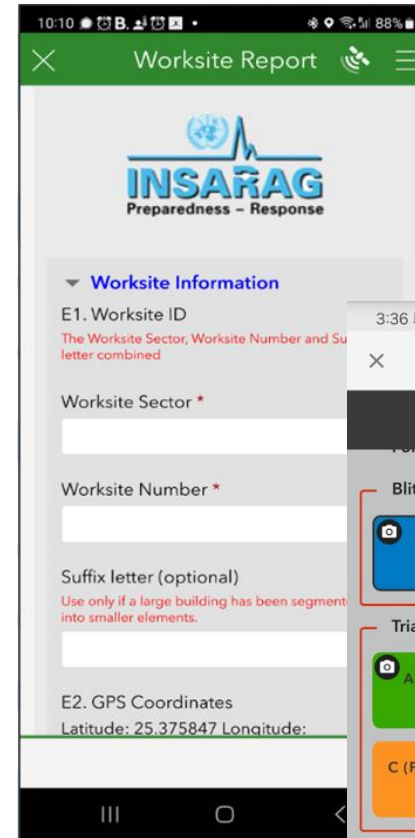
10:10 B. 88%

Worksite Report

INSARAG
Preparedness – Response

Worksite Information

E1. Worksite ID
The Worksite Sector, Worksite Number and Su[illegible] letter combined

Worksite Sector *

Worksite Number *

Suffix letter (optional)
Use only if a large building has been segment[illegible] into smaller elements.

E2. GPS Coordinates
Latitude: 25.375847 Longitude:

3:36

Blit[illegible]

Tria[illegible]

A

C (F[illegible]